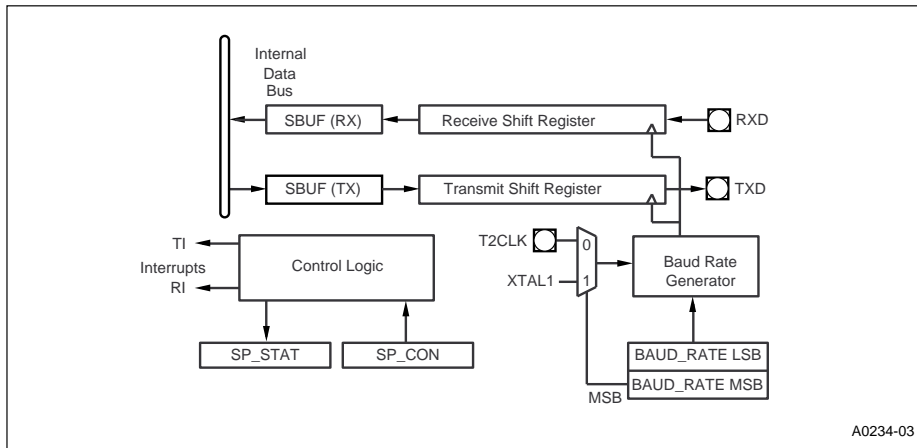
Internal Data Bus

SBUF (RX)

Receive Shift Register

RXD

SBUF (TX)

Transmit Shift Register

TXD

TI

Interrupts

RI

Control Logic

T2CLK

0

XTAL1

1

Baud Rate Generator

SP_STAT

SP_CON

BAUD_RATE LSB

BAUD_RATE MSB

MSB

A0234-03